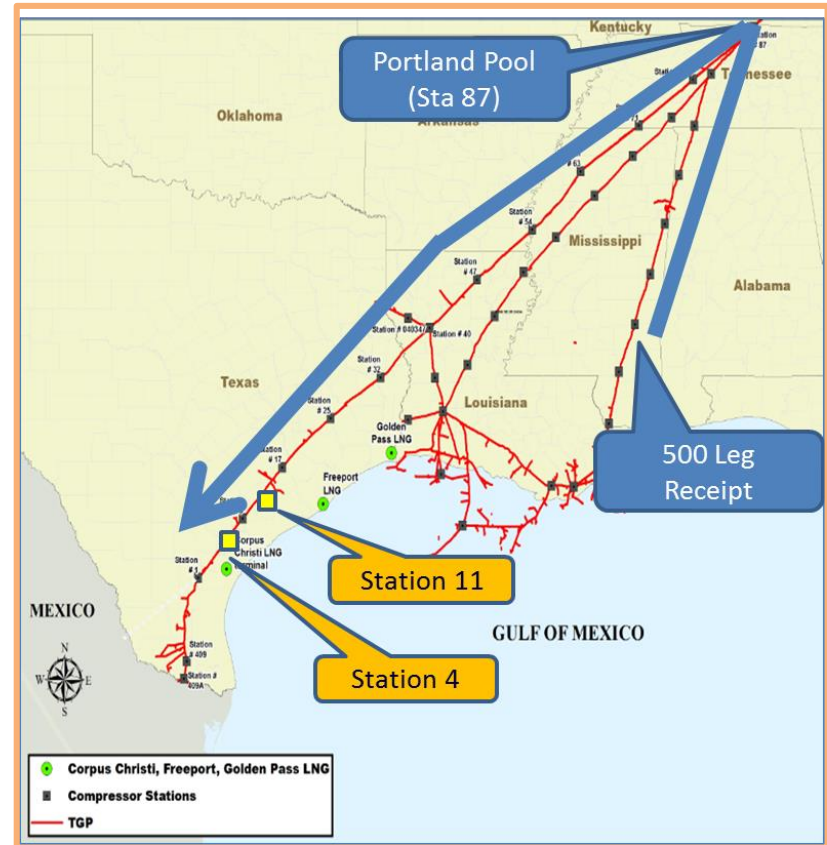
Kentucky

Portland Pool
(Sta 87)

Station # 87

Tennessee

Oklahoma

Arkansas

Station # 63

Station # 54

Station # 47

Mississippi

Alabama

Station # 40

Station # 32

Texas

Station # 25

Louisiana

Golden Pass LNG

Station # 17

Freeport LNG

500 Leg Receipt

Corpus Christi LNG Terminal

Station 11

Station # 9

MEXICO

GULF OF MEXICO

Station # 409

Station # 409A

Station 4

N
W E
S

Corpus Christi, Freeport, Golden Pass LNG
Compressor Stations
TGP